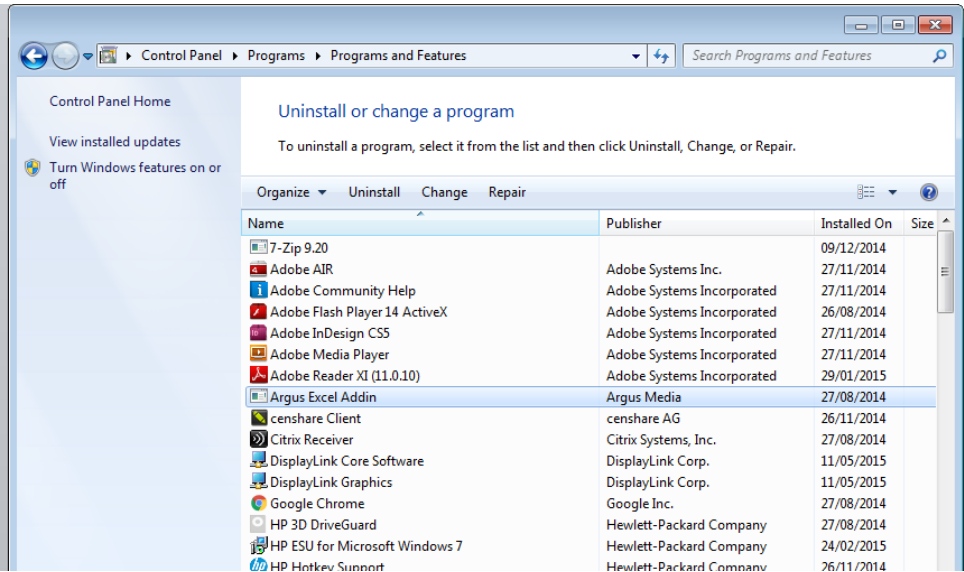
Control Panel ▸ Programs ▸ Programs and Features

Search Programs and Features

Control Panel Home

View installed updates

Turn Windows features on or off

Uninstall or change a program

To uninstall a program, select it from the list and then click Uninstall, Change, or Repair.

Organize ▾ Uninstall Change Repair

| Name | Publisher | Installed On | Size |
|---|---|---|---|
| 7-Zip 9.20 | | 09/12/2014 | |
| Adobe AIR | Adobe Systems Inc. | 27/11/2014 | |
| Adobe Community Help | Adobe Systems Incorporated | 27/11/2014 | |
| Adobe Flash Player 14 ActiveX | Adobe Systems Incorporated | 26/08/2014 | |
| Adobe InDesign CS5 | Adobe Systems Incorporated | 27/11/2014 | |
| Adobe Media Player | Adobe Systems Incorporated | 27/11/2014 | |
| Adobe Reader XI (11.0.10) | Adobe Systems Incorporated | 29/01/2015 | |
| Argus Excel Addin | Argus Media | 27/08/2014 | |
| censhare Client | censhare AG | 26/11/2014 | |
| Citrix Receiver | Citrix Systems, Inc. | 27/08/2014 | |
| DisplayLink Core Software | DisplayLink Corp. | 11/05/2015 | |
| DisplayLink Graphics | DisplayLink Corp. | 11/05/2015 | |
| Google Chrome | Google Inc. | 27/08/2014 | |
| HP 3D DriveGuard | Hewlett-Packard Company | 27/08/2014 | |
| HP ESU for Microsoft Windows 7 | Hewlett-Packard Company | 24/02/2015 | |
| HP Hotkey Support | Hewlett-Packard Company | 26/11/2014 | |